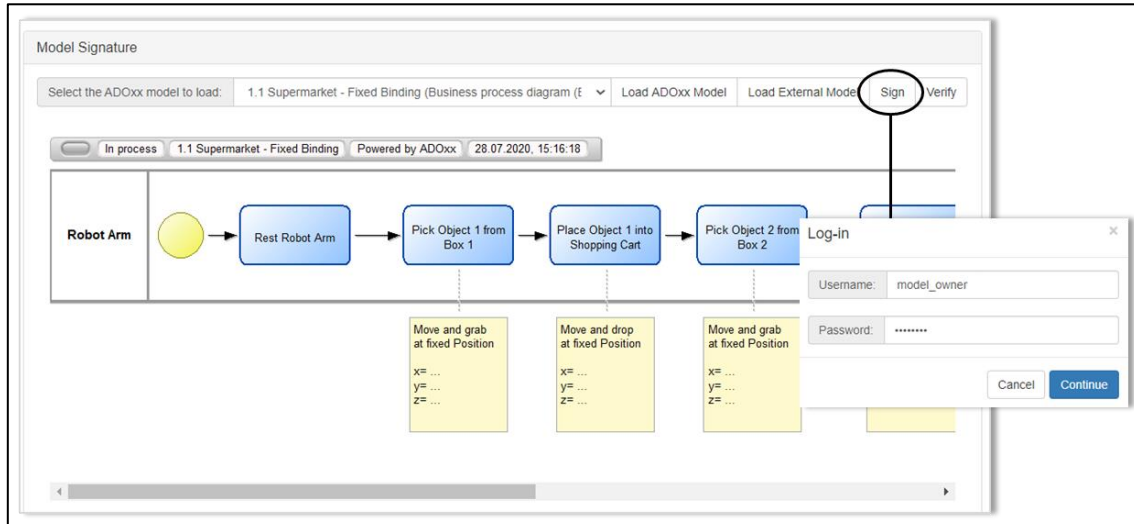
Model Signature

Select the ADOxx model to load: 1.1 Supermarket - Fixed Binding (Business process diagram (E Load ADOxx Model Load External Mode Sign Verify

In process 1.1 Supermarket - Fixed Binding Powered by ADOxx 28.07.2020, 15:16:18

Robot Arm

Rest Robot Arm

Pick Object 1 from Box 1

Place Object 1 into Shopping Cart

Pick Object 2 from Box 2

Move and grab at fixed Position

x= ...
y= ...
z= ...

Move and drop at fixed Position

x= ...
y= ...
z= ...

Move and grab at fixed Position

x= ...
y= ...
z= ...

Log-in

×

Username: model_owner

Password: ••••••••

Cancel Continue